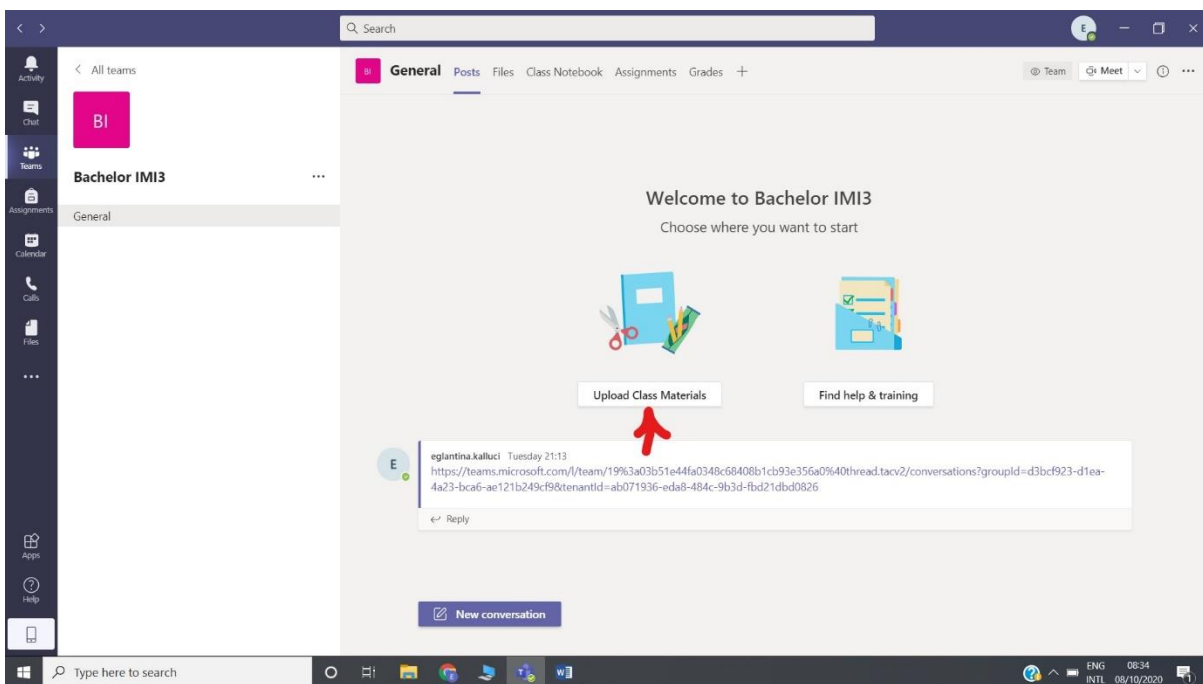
Search

E

Activity
Chat
Teams
Assignments
Calendar
Calls
Files
...
Apps
Help

< All teams

BI

Bachelor IMI3 ...

General

BI General Posts Files Class Notebook Assignments Grades +

Team Meet ...

Welcome to Bachelor IMI3

Choose where you want to start

Upload Class Materials

Find help & training

E

eglantina.kalluci Tuesday 21:13
https://teams.microsoft.com/l/team/19%3a03b51e44fa0348c68408b1cb93e356a0%40thread.tacv2/conversations?groupId=d3bcf923-d1ea-4a23-bca6-ae121b249cf9&tenantId=ab071936-eda8-484c-9b3d-fbd21dbd0826

Reply

New conversation

Type here to search

ENG INTL 08:34 08/10/2020